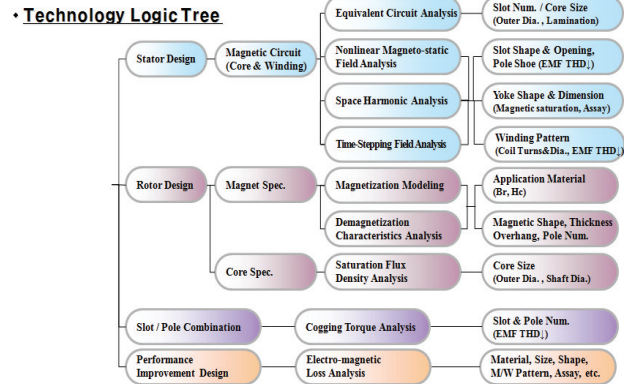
• Technology Logic Tree

Stator Design

Magnetic Circuit (Core & Winding)

Equivalent Circuit Analysis

Slot Num. / Core Size (Outer Dia. , Lamination)

Nonlinear Magneto-static Field Analysis

Slot Shape & Opening, Pole Shoe (EMF THD↓)

Space Harmonic Analysis

Yoke Shape & Dimension (Magnetic saturation, Assay)

Time-Stepping Field Analysis

Winding Pattern (Coil Turns&Dia., EMF THD↓)

Rotor Design

Magnet Spec.

Magnetization Modeling

Application Material (Br, Hc)

Demagnetization Characteristics Analysis

Magnetic Shape, Thickness Overhang, Pole Num.

Core Spec.

Saturation Flux Density Analysis

Core Size (Outer Dia. , Shaft Dia.)

Slot / Pole Combination

Cogging Torque Analysis

Slot & Pole Num. (EMF THD↓)

Performance Improvement Design

Electro-magnetic Loss Analysis

Material, Size, Shape, M/W Pattern, Assay, etc.